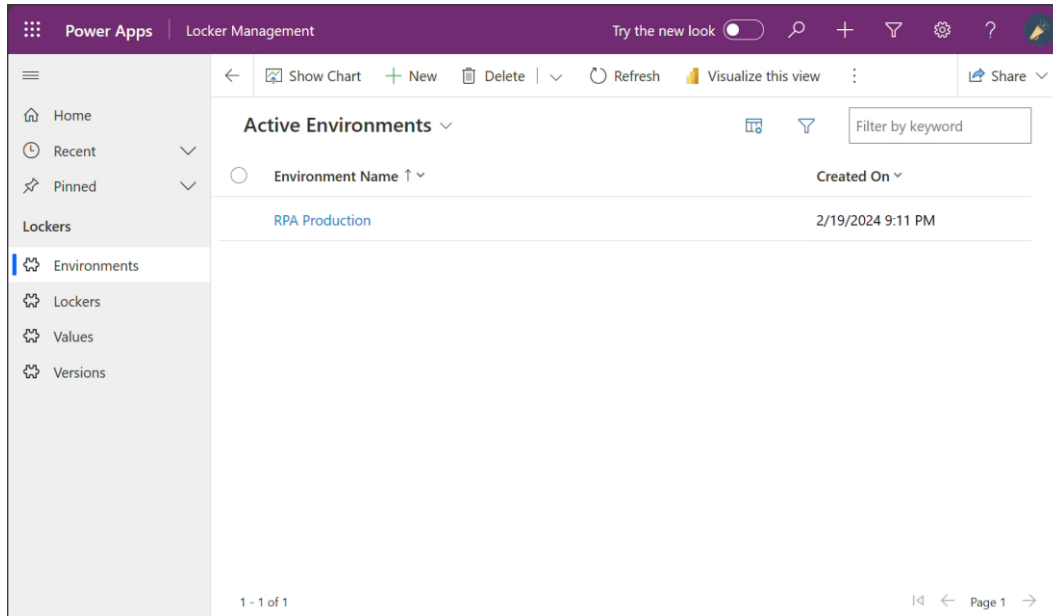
Power Apps | Locker Management

Try the new look

Show Chart  + New  Delete  Refresh  Visualize this view  Share

Home
Recent
Pinned

Lockers

Environments
Lockers
Values
Versions

Active Environments

Filter by keyword

| Environment Name ↑ | Created On |
|---|---|
| RPA Production | 2/19/2024 9:11 PM |

1 - 1 of 1

Page 1